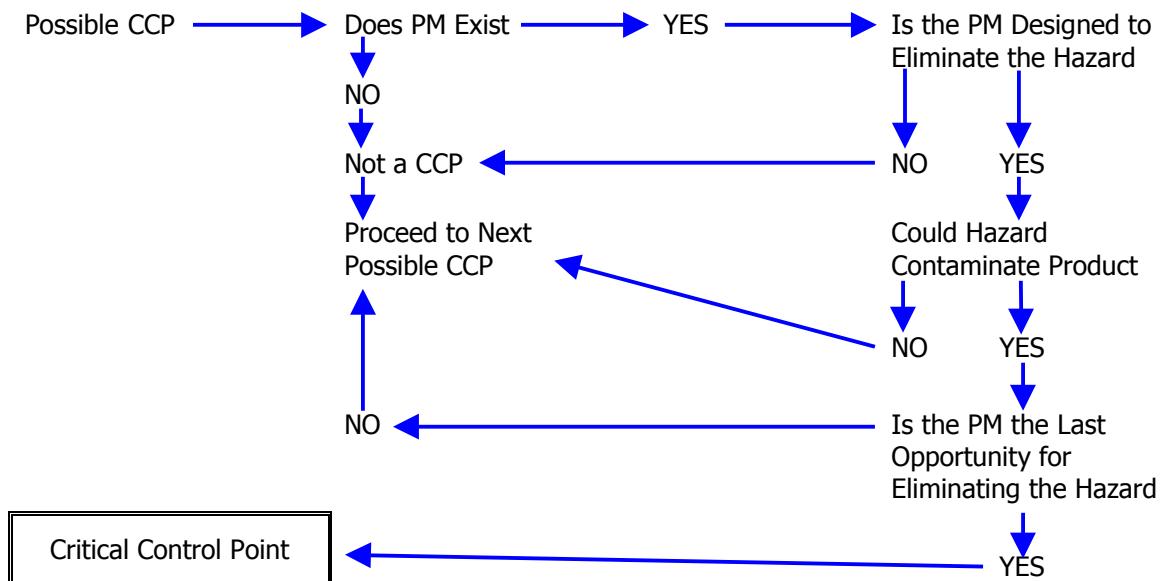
Possible CCP

Does PM Exist

YES

Is the PM Designed to Eliminate the Hazard

NO

Not a CCP

NO

YES

Proceed to Next Possible CCP

Could Hazard Contaminate Product

NO

YES

NO

Is the PM the Last Opportunity for Eliminating the Hazard

Critical Control Point

YES